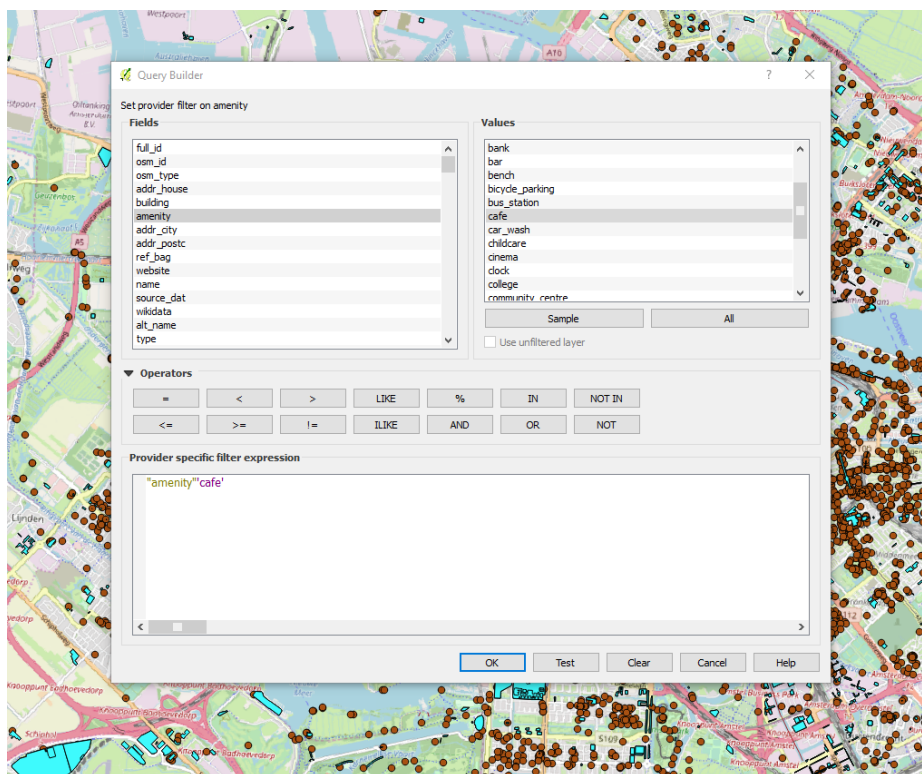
Westpoort

A10

Query Builder

?

Set provider filter on amenity

Fields

full_id
osm_id
osm_type
addr_house
building
amenity
addr_city
addr_postc
ref_bag
website
name
source_dat
wikidata
alt_name
type

Values

bank
bar
bench
bicycle_parking
bus_station
cafe
car_wash
childcare
cinema
clock
college
community_centre

Sample

All

Use unfiltered layer

Operators

| = | < | > | LIKE | % | IN | NOT IN |
|---|---|---|---|---|---|---|
| <= | >= | != | ILIKE | AND | OR | NOT |

Provider specific filter expression

"amenity"'cafe'

OK

Test

Clear

Cancel

Help

Linden

Schiphol

A5

S109